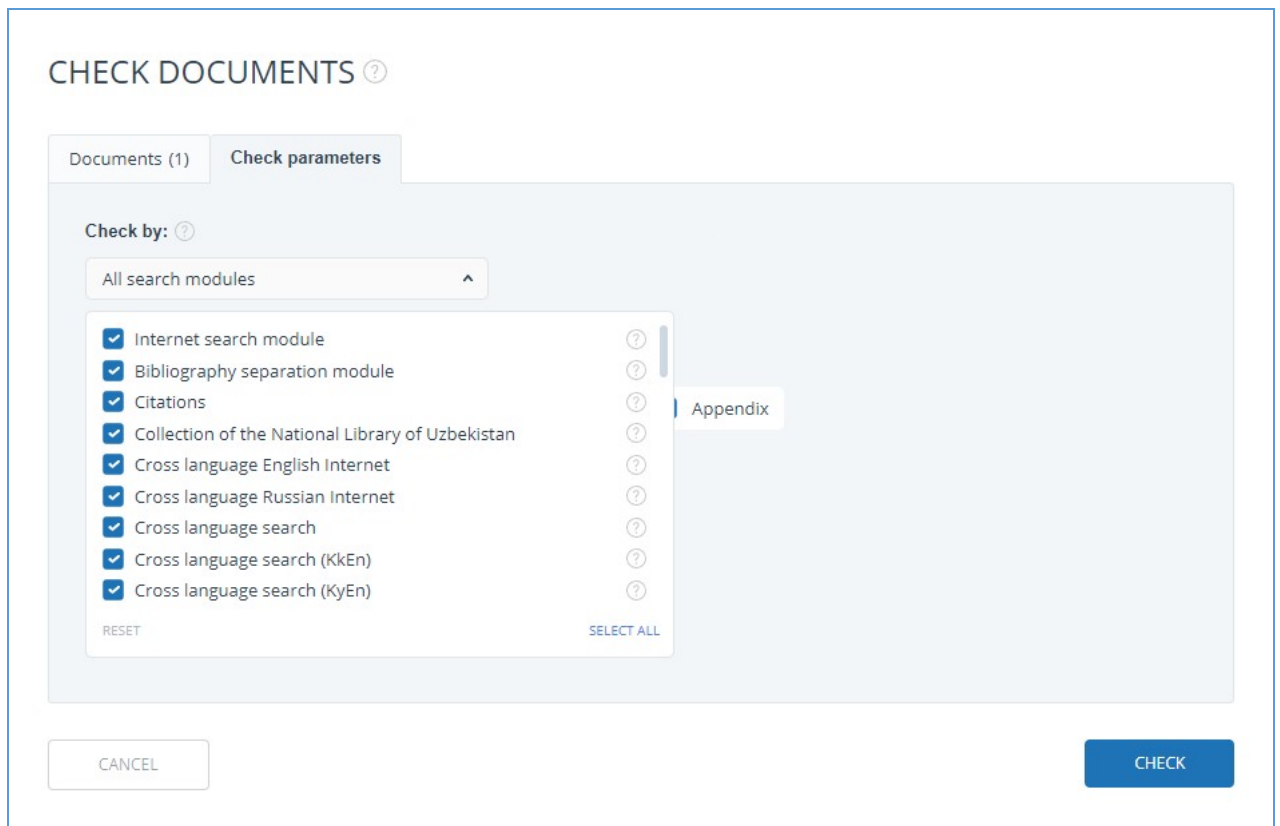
CHECK DOCUMENTS

Documents (1)
Check parameters

Check by:

All search modules

Internet search module
Bibliography separation module
Citations
Collection of the National Library of Uzbekistan
Cross language English Internet
Cross language Russian Internet
Cross language search
Cross language search (KkEn)
Cross language search (KyEn)

RESET
SELECT ALL

Appendix

CANCEL
CHECK